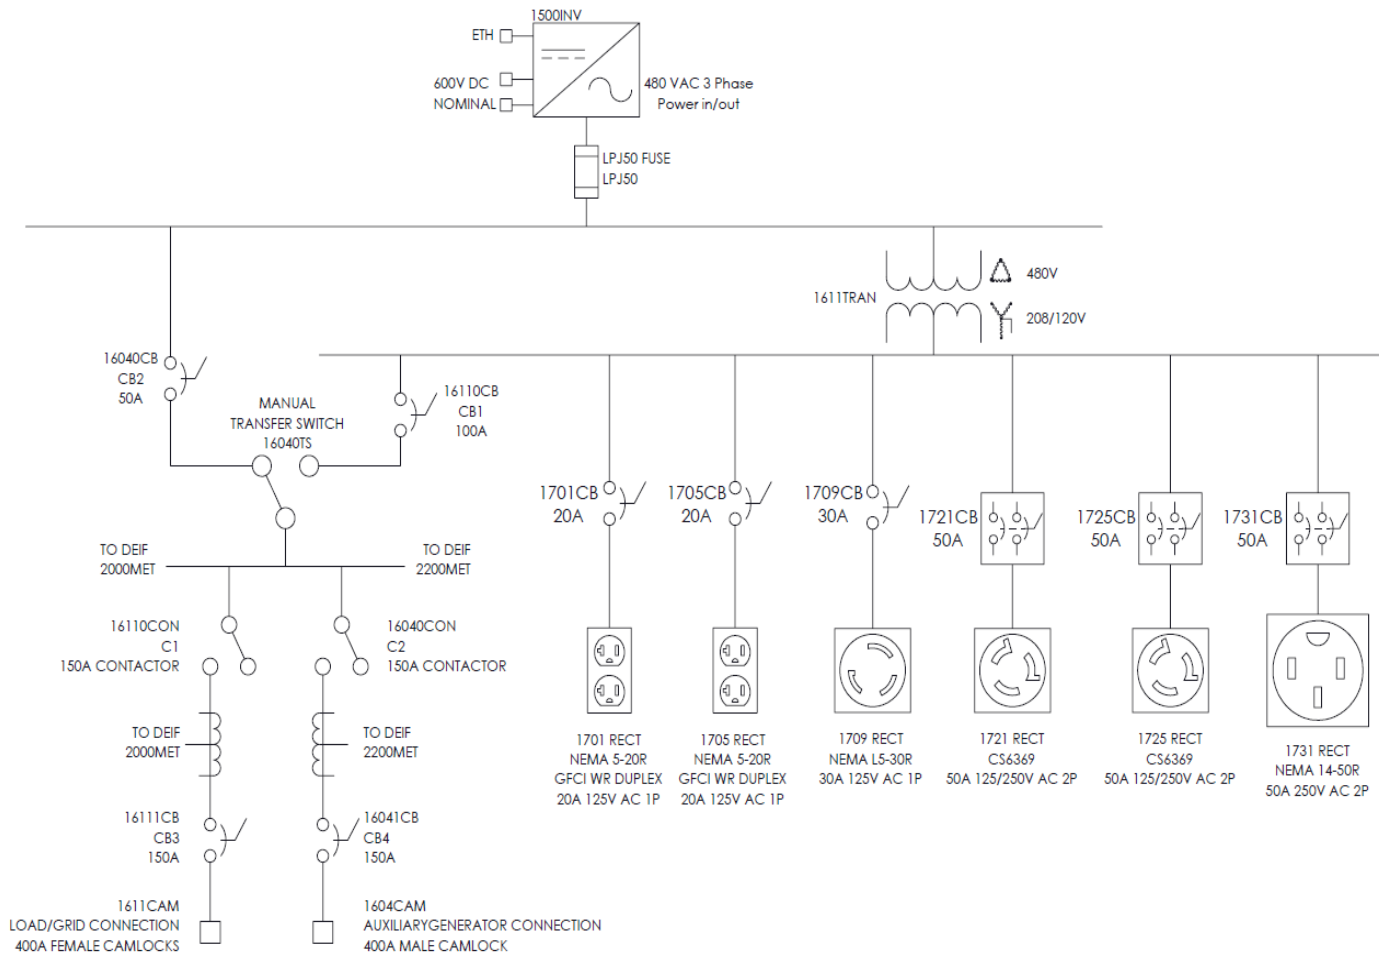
1500INV
ETH
600V DC
NOMINAL
480 VAC 3 Phase
Power in/out
LPJ50 FUSE
LPJ50
1611TRAN
480V
208/120V
16040CB
CB2
50A
MANUAL
TRANSFER SWITCH
16040TS
16110CB
CB1
100A
1701CB
20A
1705CB
20A
1709CB
30A
1721CB
50A
1725CB
50A
1731CB
50A
TO DEIF
2000MET
TO DEIF
2200MET
16110CON
C1
150A CONTACTOR
16040CON
C2
150A CONTACTOR
TO DEIF
2000MET
TO DEIF
2200MET
16111CB
CB3
150A
16041CB
CB4
150A
1611CAM
LOAD/GRID CONNECTION
400A FEMALE CAMLOCKS
1604CAM
AUXILIARYGENERATOR CONNECTION
400A MALE CAMLOCK
1701 RECT
NEMA 5-20R
GFCI WR DUPLEX
20A 125V AC 1P
1705 RECT
NEMA 5-20R
GFCI WR DUPLEX
20A 125V AC 1P
1709 RECT
NEMA L5-30R
30A 125V AC 1P
1721 RECT
CS6369
50A 125/250V AC 2P
1725 RECT
CS6369
50A 125/250V AC 2P
1731 RECT
NEMA 14-50R
50A 250V AC 2P